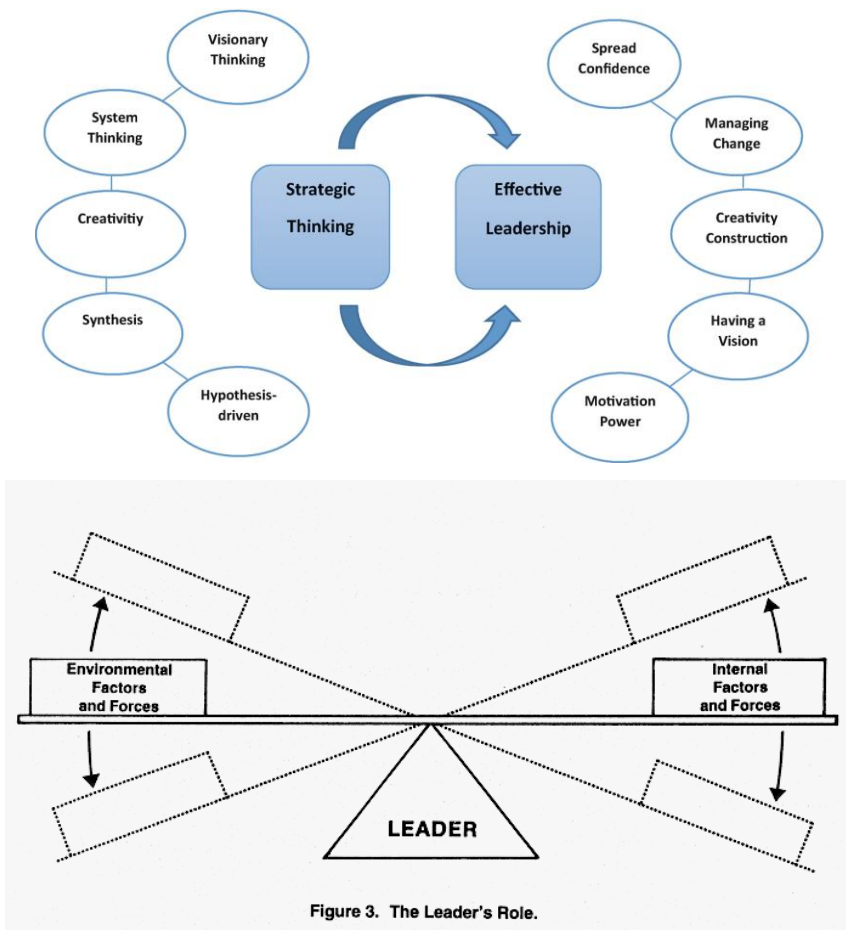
Visionary Thinking

System Thinking

Creativitiy

Synthesis

Hypothesis-driven

Strategic Thinking

Effective Leadership

Spread Confidence

Managing Change

Creativity Construction

Having a Vision

Motivation Power

Environmental Factors and Forces

Internal Factors and Forces

LEADER

Figure 3. The Leader's Role.